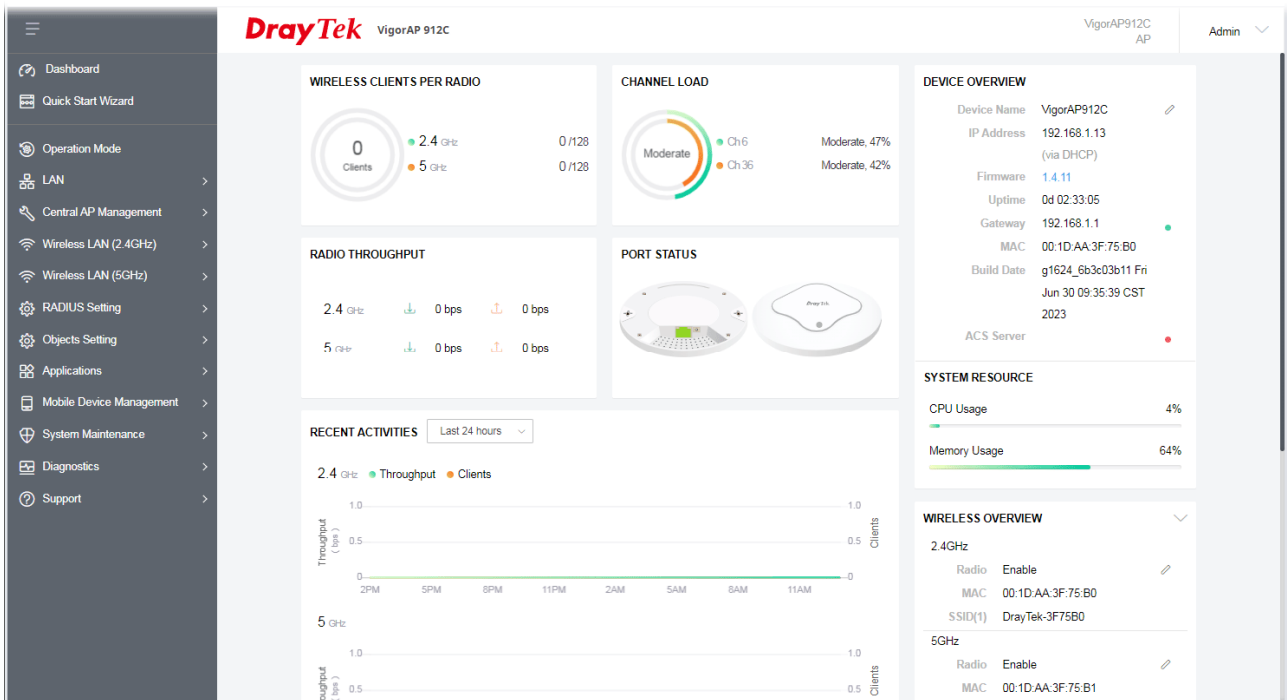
DrayTek VigorAP 912C

VigorAP912C
AP

Admin

Dashboard
Quick Start Wizard
Operation Mode
LAN
Central AP Management
Wireless LAN (2.4GHz)
Wireless LAN (5GHz)
RADIUS Setting
Objects Setting
Applications
Mobile Device Management
System Maintenance
Diagnostics
Support

WIRELESS CLIENTS PER RADIO

0
Clients

2.4 GHz 0 /128
5 GHz 0 /128

CHANNEL LOAD

Moderate

Ch 6 Moderate, 47%
Ch 36 Moderate, 42%

DEVICE OVERVIEW

| | |
|---|---|
| Device Name | VigorAP912C |
| IP Address | 192.168.1.13 (via DHCP) |
| Firmware | 1.4.11 |
| Uptime | 0d 02:33:05 |
| Gateway | 192.168.1.1 |
| MAC | 00:1D:AA:3F:75:B0 |
| Build Date | g1624_6b3c03b11 Fri Jun 30 09:35:39 CST 2023 |
| ACS Server | |

RADIO THROUGHPUT

2.4 GHz 0 bps 0 bps
5 GHz 0 bps 0 bps

PORT STATUS

DrayTek

SYSTEM RESOURCE

CPU Usage 4%
Memory Usage 64%

RECENT ACTIVITIES Last 24 hours

2.4 GHz Throughput Clients

1.0 1.0
Throughput (bps) 0.5 0.5 Clients
0 0
2PM 5PM 8PM 11PM 2AM 5AM 8AM 11AM

5 GHz

1.0 1.0
Throughput (bps) 0.5 0.5 Clients

WIRELESS OVERVIEW

2.4GHz
Radio Enable
MAC 00:1D:AA:3F:75:B0
SSID(1) DrayTek-3F75B0

5GHz
Radio Enable
MAC 00:1D:AA:3F:75:B1